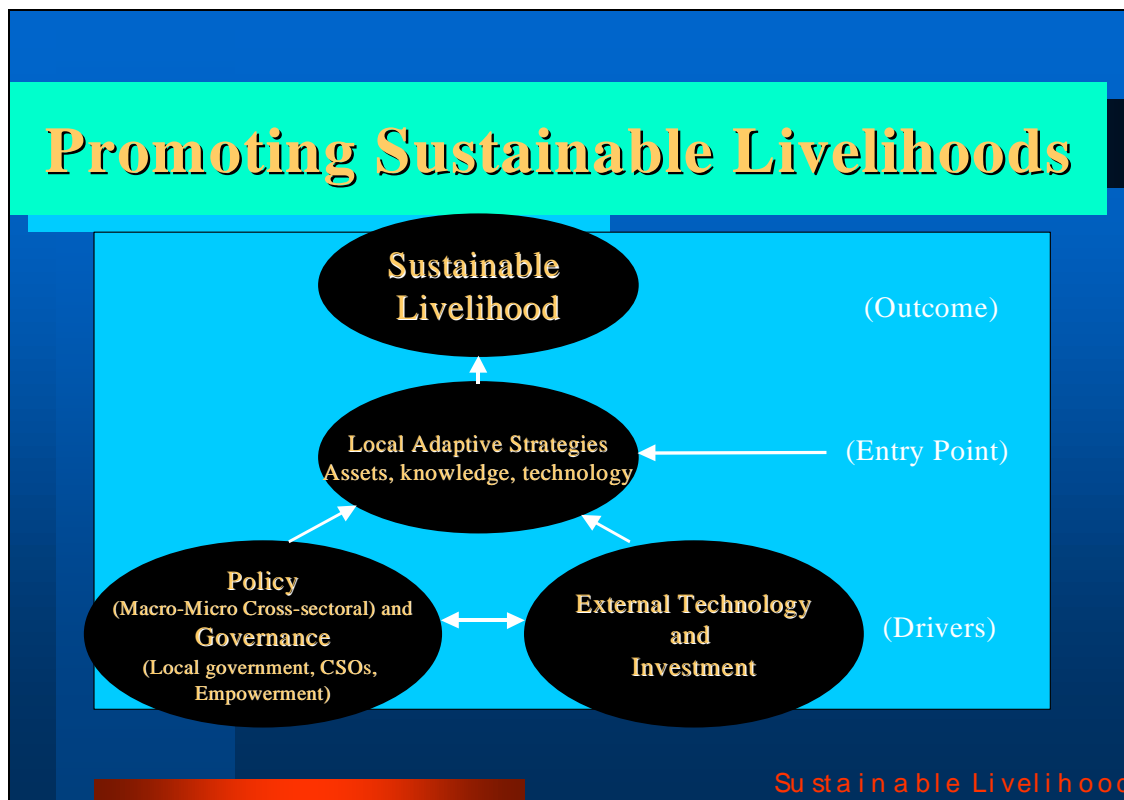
Promoting Sustainable Livelihoods

Sustainable Livelihood

(Outcome)

Local Adaptive Strategies
Assets, knowledge, technology

(Entry Point)

Policy
(Macro-Micro Cross-sectoral) and
Governance
(Local government, CSOs, Empowerment)

External Technology and Investment

(Drivers)

Sustainable Livelihoo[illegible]